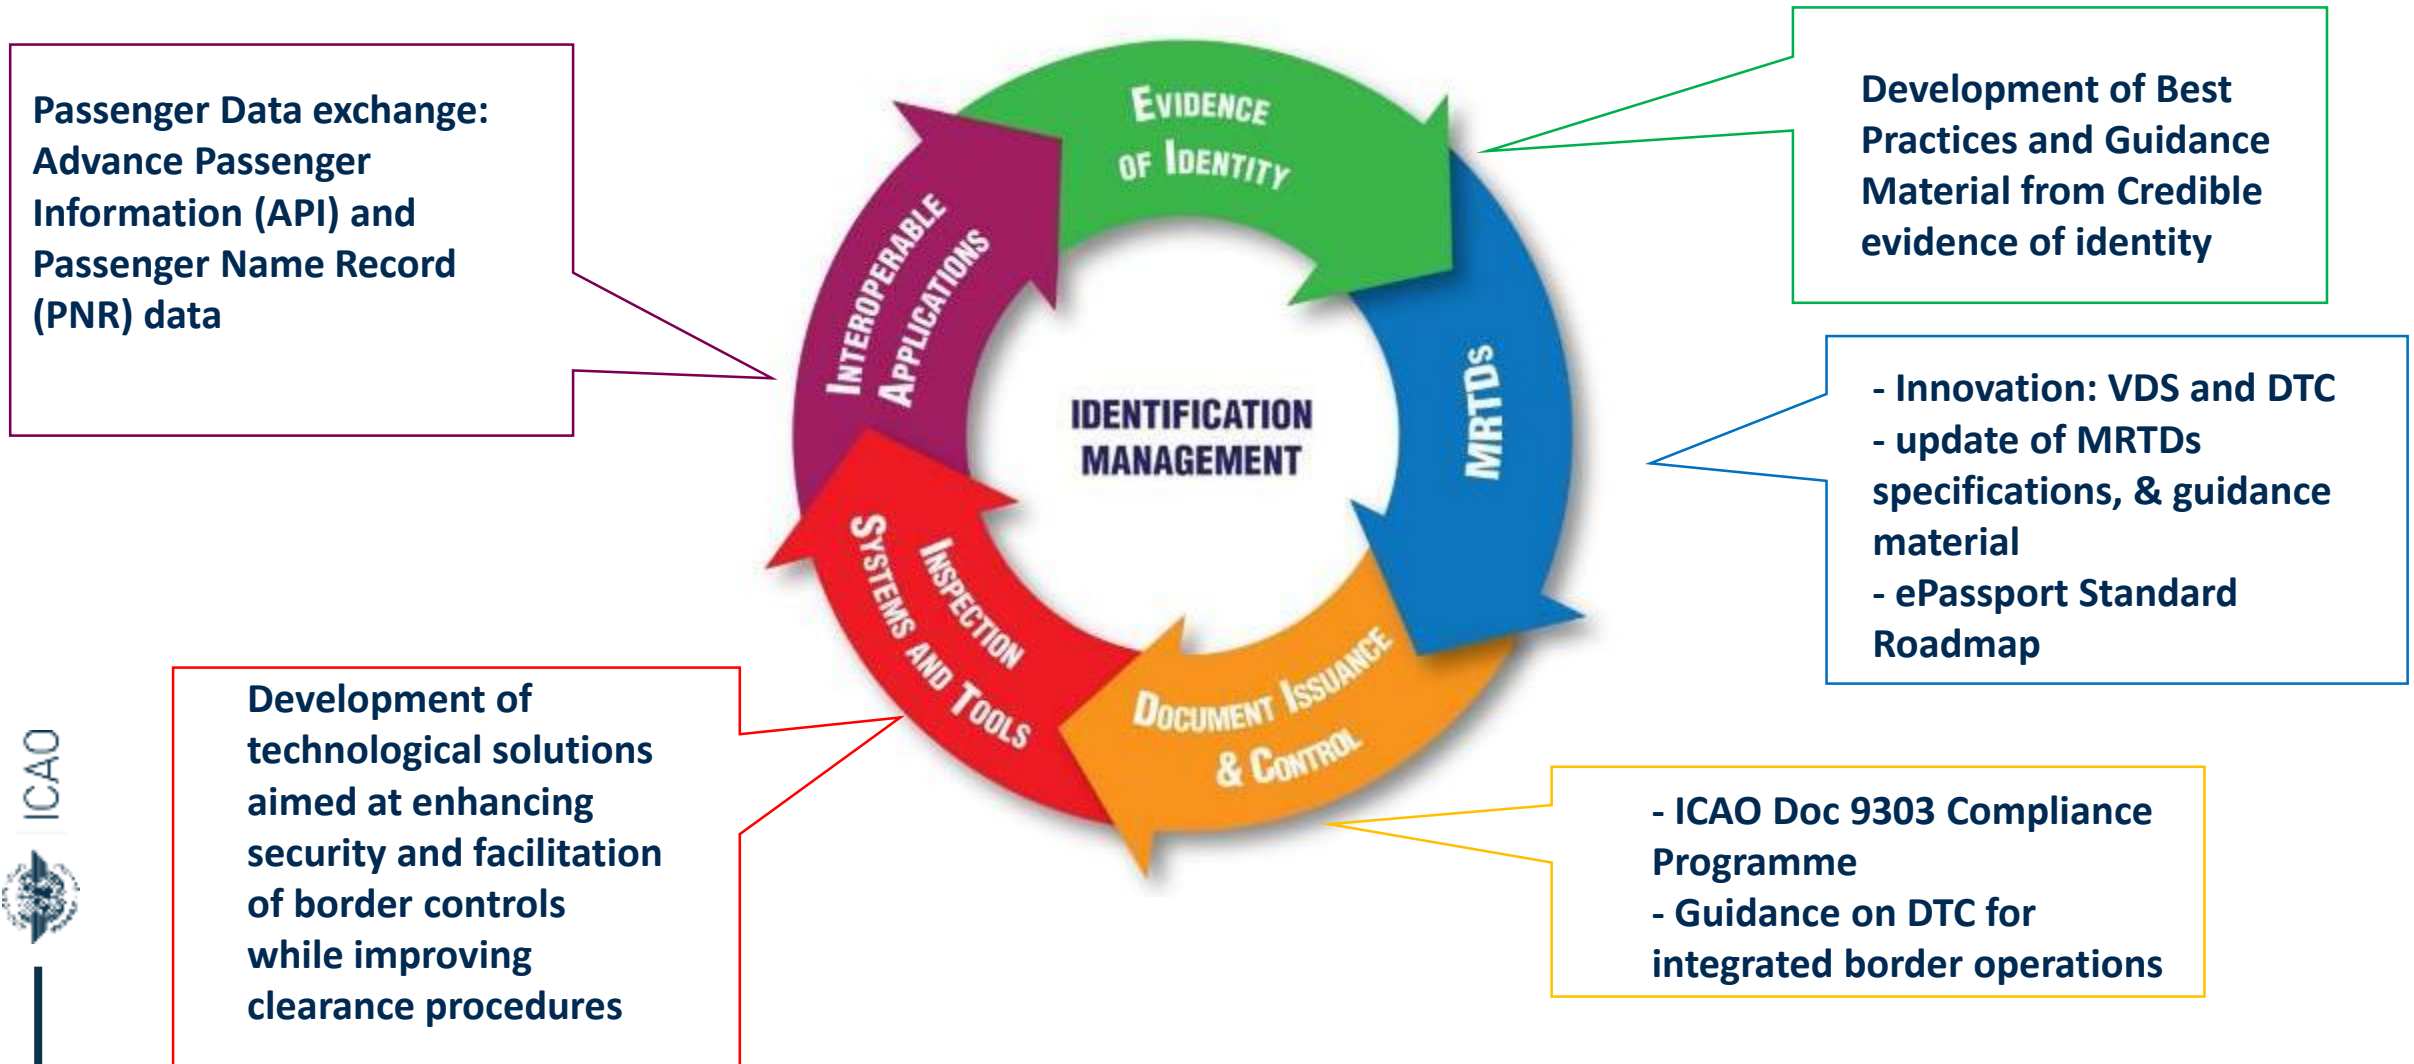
Passenger Data exchange: Advance Passenger Information (API) and Passenger Name Record (PNR) data

EVIDENCE OF IDENTITY

Development of Best Practices and Guidance Material from Credible evidence of identity

INTEROPERABLE APPLICATIONS

IDENTIFICATION MANAGEMENT

MRTDs

- Innovation: VDS and DTC
- update of MRTDs specifications, & guidance material
- ePassport Standard Roadmap

INSPECTION SYSTEMS AND TOOLS

DOCUMENT ISSUANCE & CONTROL

Development of technological solutions aimed at enhancing security and facilitation of border controls while improving clearance procedures

- ICAO Doc 9303 Compliance Programme
- Guidance on DTC for integrated border operations

ICAO